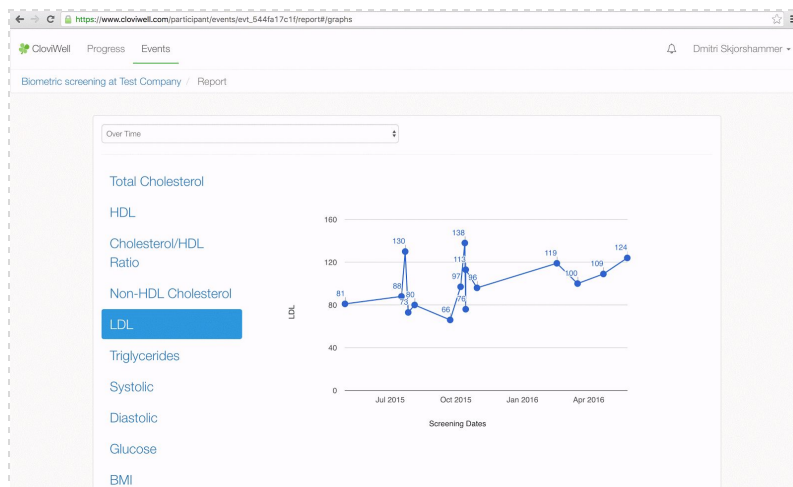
https://www.cloviwell.com/participant/events/evt_544fa17c1f/report#/graphs

CloviWell Progress Events

Dmitri Skjorshammer

Biometric screening at Test Company / Report

Over Time

Total Cholesterol

HDL

Cholesterol/HDL Ratio

Non-HDL Cholesterol

LDL

Triglycerides

Systolic

Diastolic

Glucose

BMI

160

120

80

40

0

LDL

81

88

130

73

80

66

97

138

113

76

96

119

100

109

124

Jul 2015

Oct 2015

Jan 2016

Apr 2016

Screening Dates